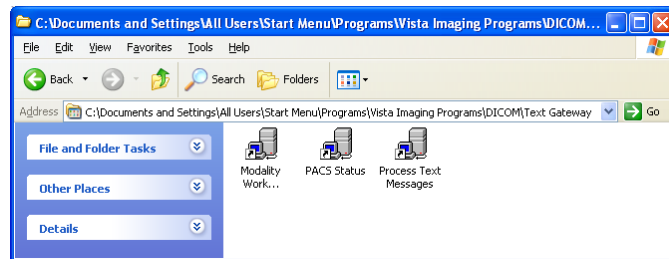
C:\Documents and Settings\All Users\Start Menu\Programs\Vista Imaging Programs\DICOM...

File Edit View Favorites Tools Help

Back Search Folders

Address C:\Documents and Settings\All Users\Start Menu\Programs\Vista Imaging Programs\DICOM\Text Gateway Go

File and Folder Tasks

Other Places

Details

Modality Work...

PACS Status

Process Text Messages